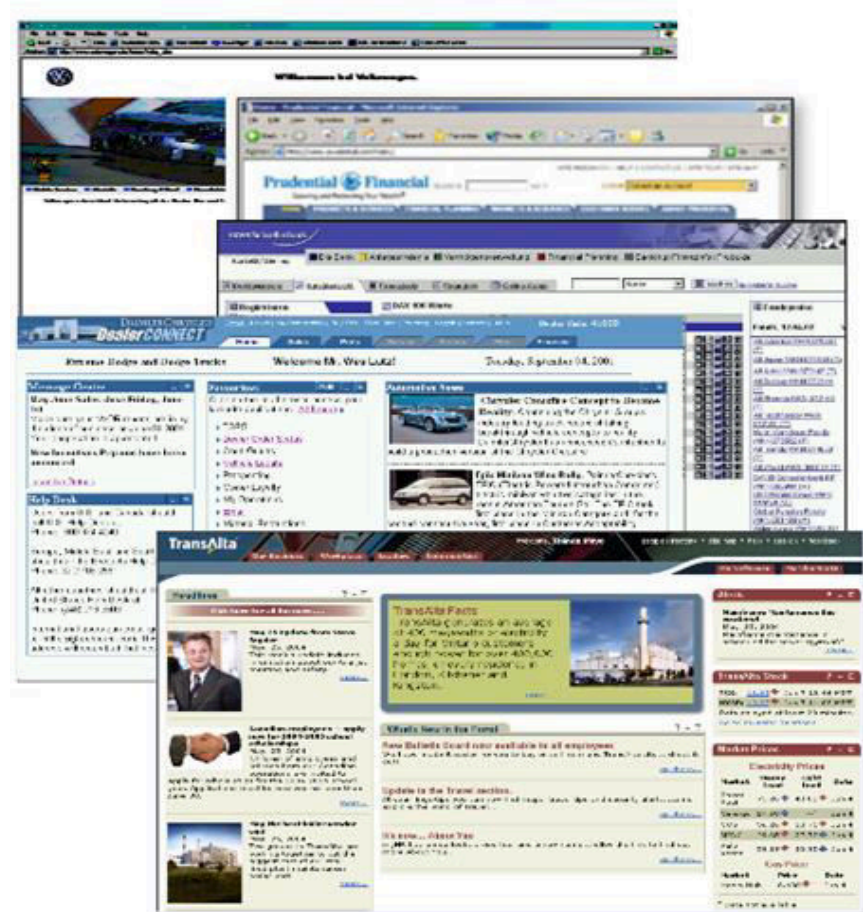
Willkommen bei Volkswagen.

Prudential Financial

DealerCONNECT

Welcome Mr. Wes Lutz!

Automotive News

Chrysler Crossfire Concept to Become Reality

Message Center

Help Desk

TransAlta

Headlines

TransAlta Facts

TransAlta generates an average of 406 megawatts of electricity a day for Ontario's customers, enough power for over 400,000 homes, in nearby locations, in London, Kitchener and Kingston.

What's New in the Portal

New Bulletin Board now available to all employees

Update to the Travel section

We have... About You

TransAlta Stock

Market Prices

Electricity Prices

Gas Prices